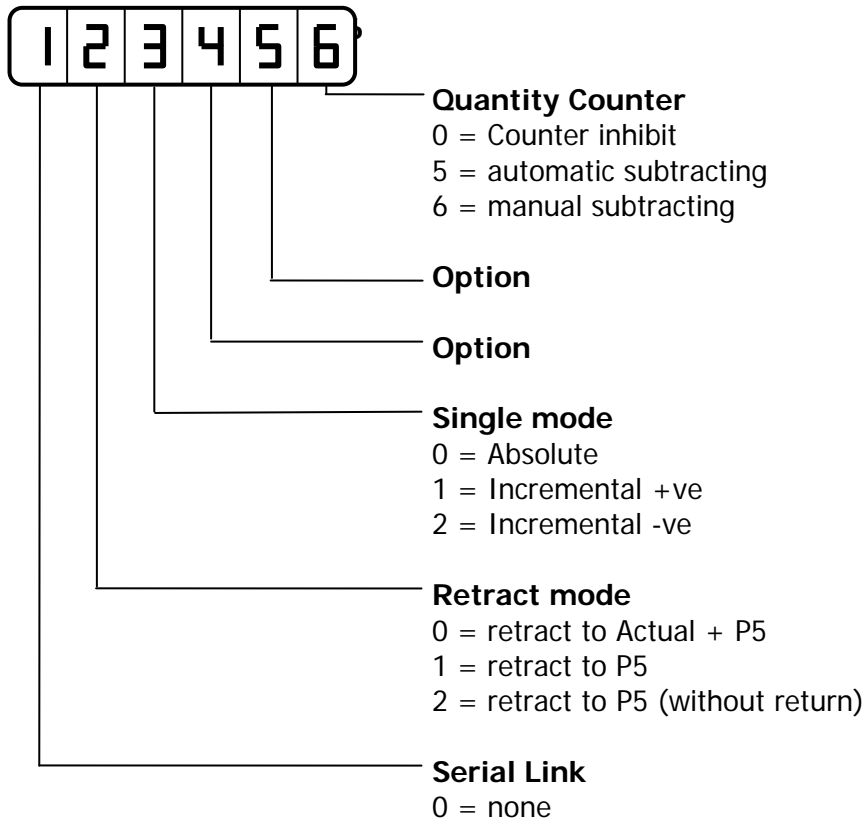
1 2 3 4 5 6

**Quantity Counter**
0 = Counter inhibit
5 = automatic subtracting
6 = manual subtracting

**Option**

**Option**

**Single mode**
0 = Absolute
1 = Incremental +ve
2 = Incremental -ve

**Retract mode**
0 = retract to Actual + P5
1 = retract to P5
2 = retract to P5 (without return)

**Serial Link**
0 = none